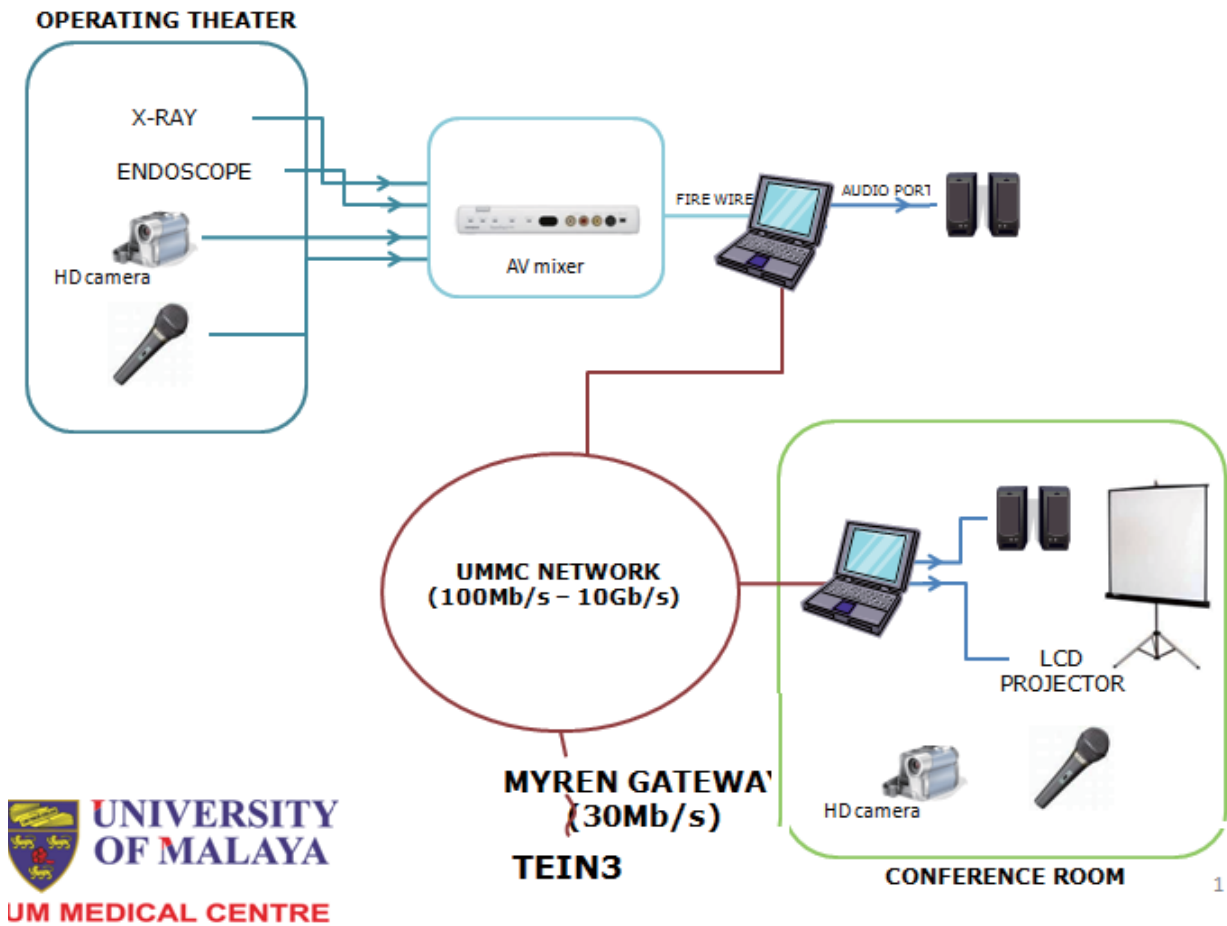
OPERATING THEATER

X-RAY

ENDOSCOPE

HD camera

AV mixer

FIRE WIRE

AUDIO PORT

UMMC NETWORK
(100Mb/s – 10Gb/s)

LCD
PROJECTOR

HD camera

CONFERENCE ROOM

MYREN GATEWAY
(30Mb/s)

TEIN3

UNIVERSITY
OF MALAYA

UM MEDICAL CENTRE

1